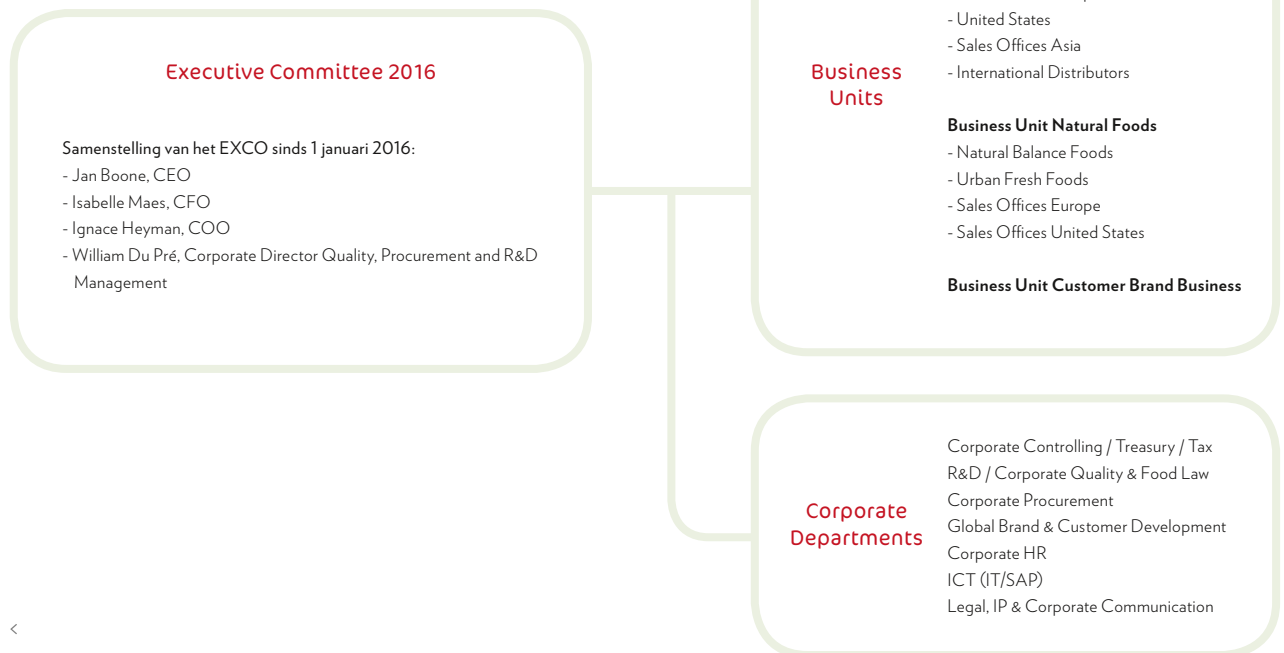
Executive Committee 2016

Samenstelling van het EXCO sinds 1 januari 2016:
- Jan Boone, CEO
- Isabelle Maes, CFO
- Ignace Heyman, COO
- William Du Pré, Corporate Director Quality, Procurement and R&D Management

Business Units

- United States
- Sales Offices Asia
- International Distributors

**Business Unit Natural Foods**
- Natural Balance Foods
- Urban Fresh Foods
- Sales Offices Europe
- Sales Offices United States

**Business Unit Customer Brand Business**

Corporate Departments

Corporate Controlling / Treasury / Tax
R&D / Corporate Quality & Food Law
Corporate Procurement
Global Brand & Customer Development
Corporate HR
ICT (IT/SAP)
Legal, IP & Corporate Communication

<